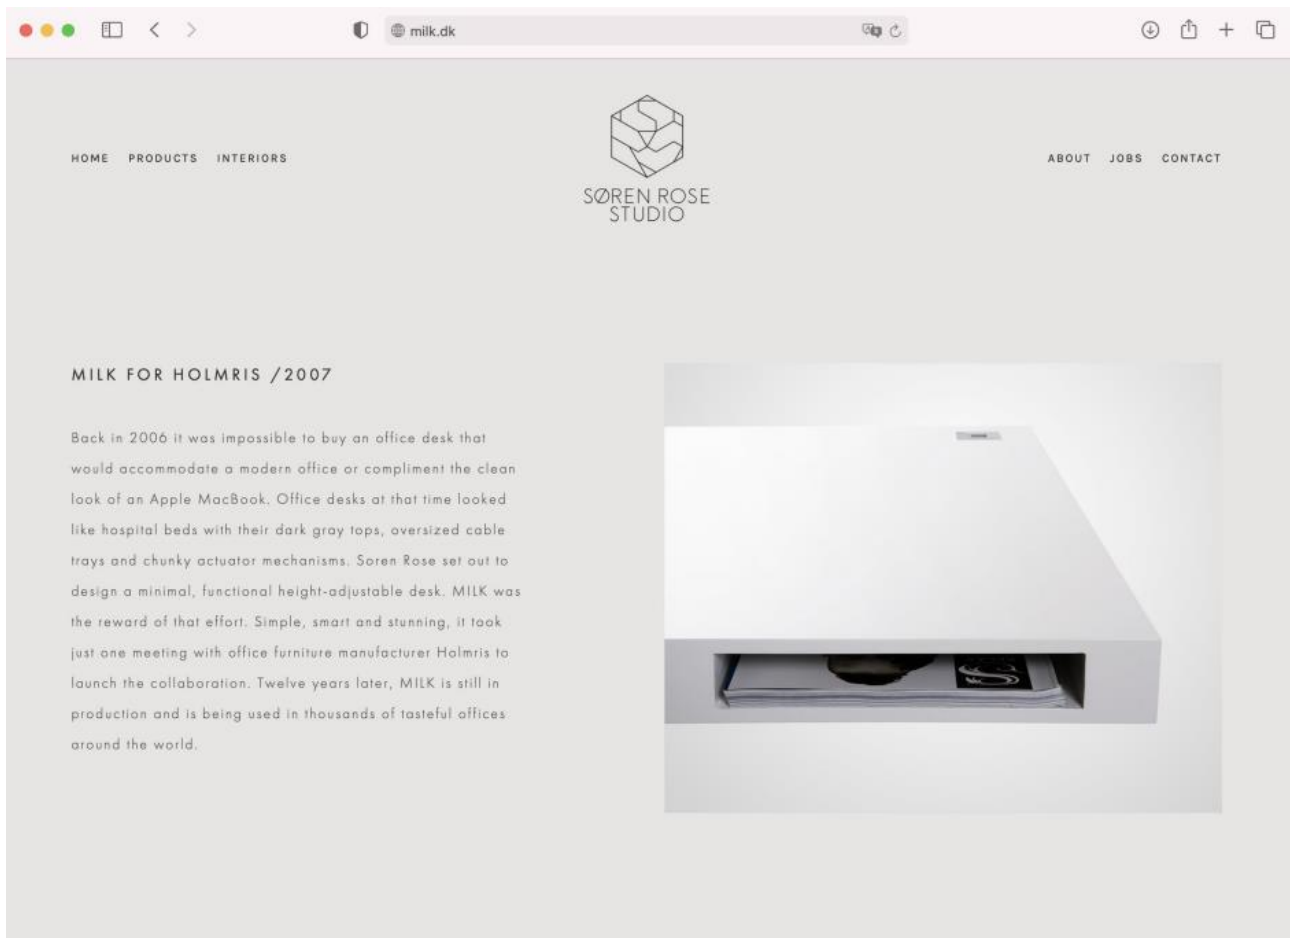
milk.dk

HOME PRODUCTS INTERIORS

SØREN ROSE
STUDIO

ABOUT JOBS CONTACT

MILK FOR HOLMRIS /2007

Back in 2006 it was impossible to buy an office desk that would accommodate a modern office or compliment the clean look of an Apple MacBook. Office desks at that time looked like hospital beds with their dark gray tops, oversized cable trays and chunky actuator mechanisms. Soren Rose set out to design a minimal, functional height-adjustable desk. MILK was the reward of that effort. Simple, smart and stunning, it took just one meeting with office furniture manufacturer Holmris to launch the collaboration. Twelve years later, MILK is still in production and is being used in thousands of tasteful offices around the world.